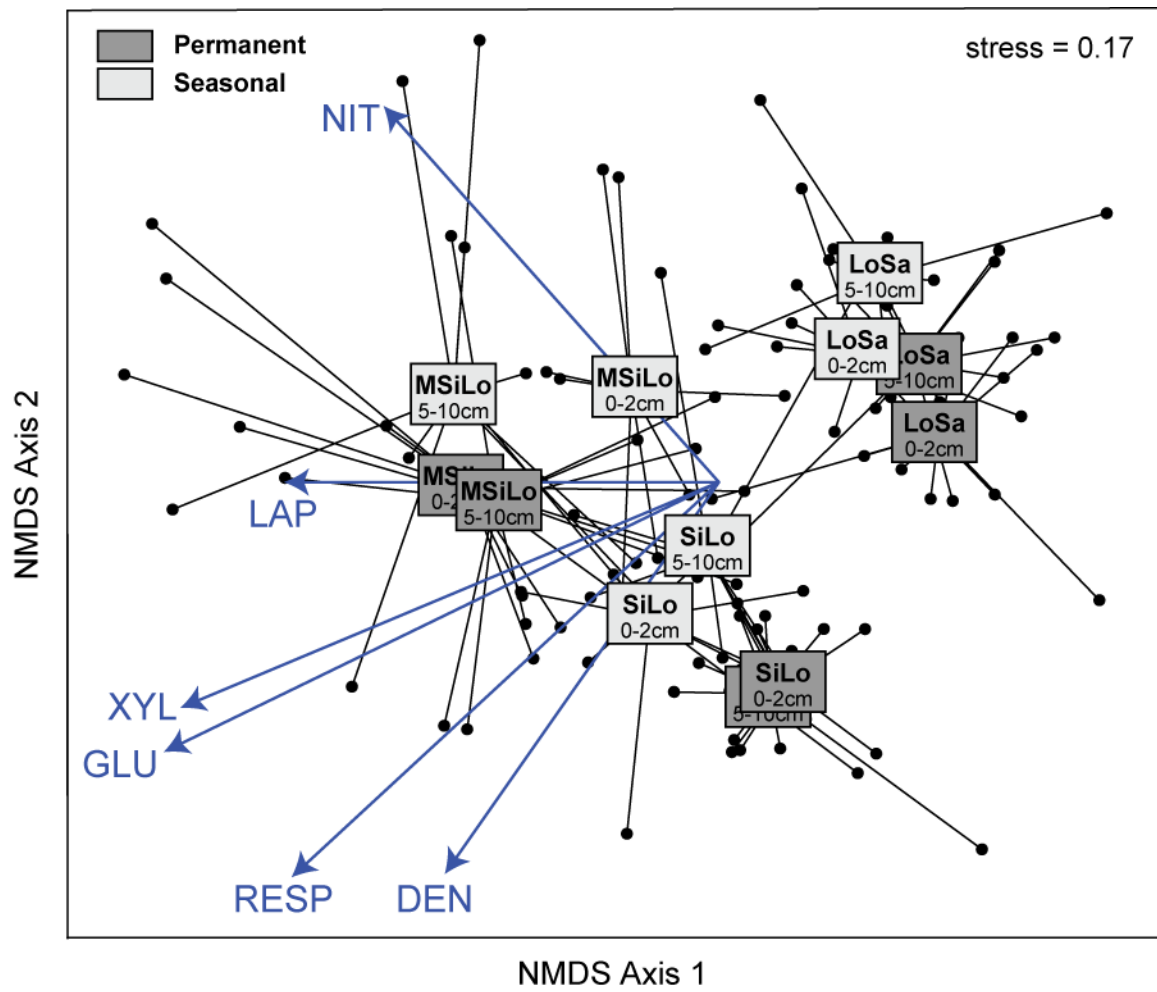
Permanent
Seasonal
stress = 0.17

NIT
LoSa
5-10cm
LoSa
0-2cm
LoSa
5-10cm
LoSa
0-2cm
MSiLo
5-10cm
MSiLo
0-2cm
MSi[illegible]
0-2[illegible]
MSiLo
5-10cm
LAP
SiLo
5-10cm
SiLo
0-2cm
SiLo
0-2cm
5-10cm
XYL
GLU
RESP
DEN

NMDS Axis 2
NMDS Axis 1